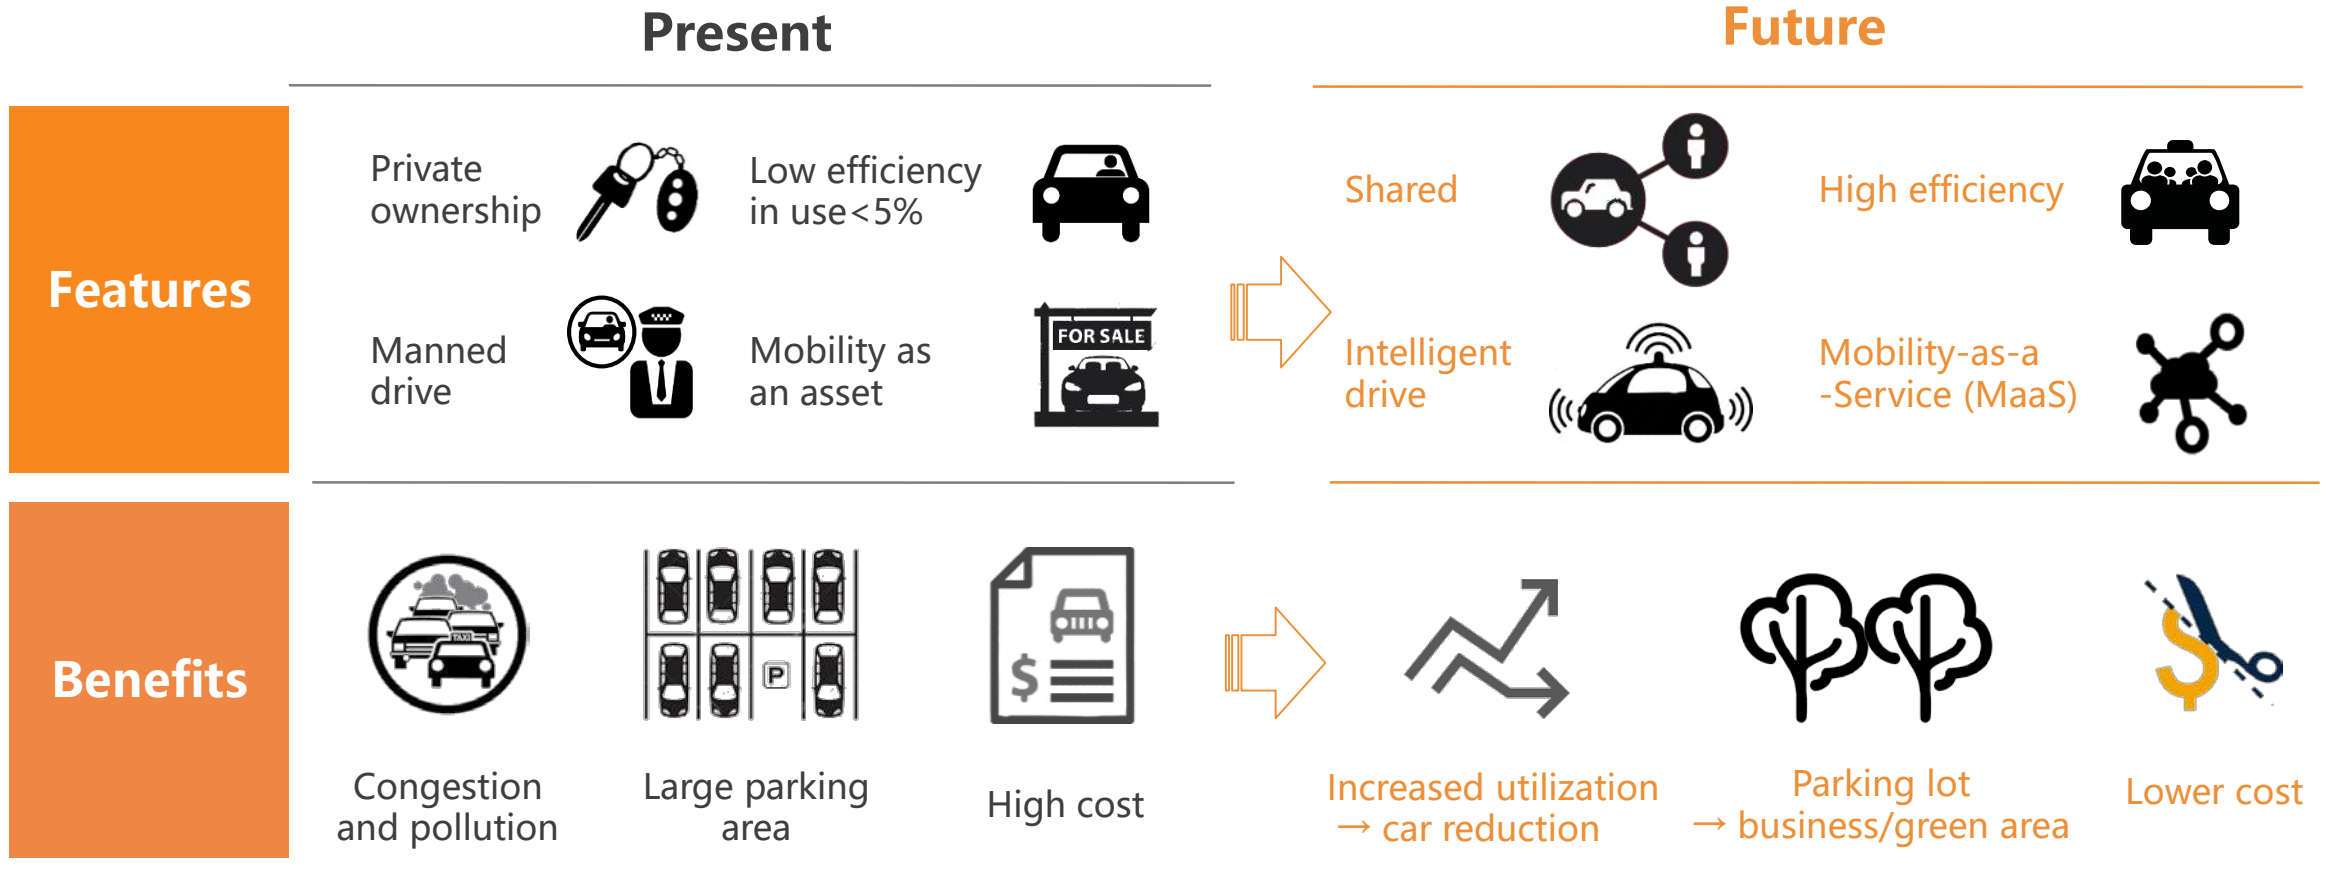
Present

Future

Features

Private ownership

Low efficiency in use<5%

Manned drive

Mobility as an asset

FOR SALE

Shared

High efficiency

Intelligent drive

Mobility-as-a -Service (MaaS)

Benefits

TAXI

P

Congestion and pollution

Large parking area

$

High cost

Increased utilization → car reduction

Parking lot → business/green area

$

Lower cost